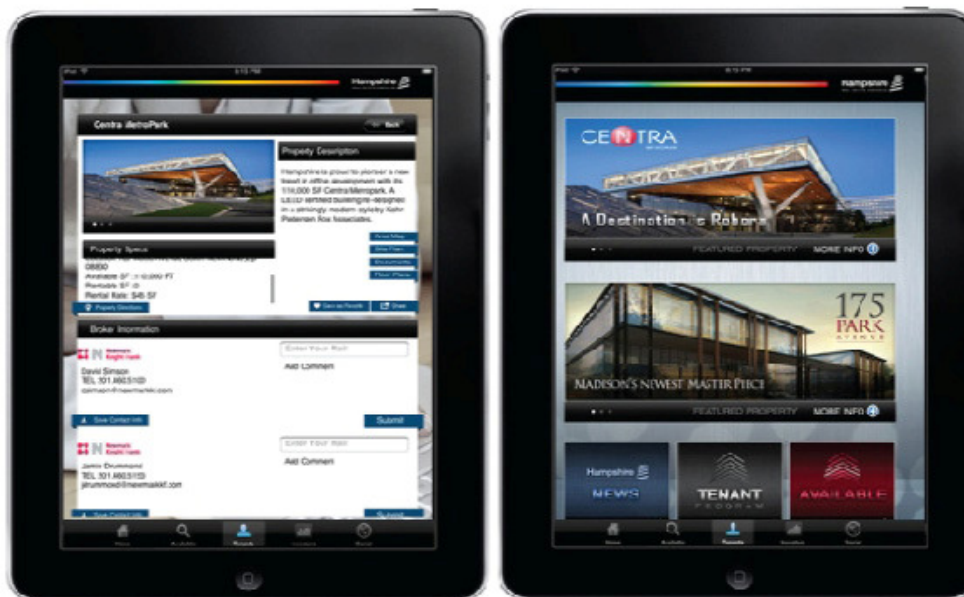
Hampshire

Centra MetroPark

Back

Property Description

Hampshire is proud to present a new travel in office development with its 116,000 SF Centra Metropark. A LEED certified building re-designed in a strikingly modern style by Kohn Pedersen Fox Associates.

Property Specs

08830

Available SF: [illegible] FT

Rentable SF: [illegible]

Rental Rate: $45 SF

Property Directions

Save as Favorite

Share

Broker Information

Newmark Knight Frank

David Simson

TEL 301.4603103

dsimson@newmarkkf.com

Enter Your Post

Add Commen

Save Contact Info

Submit

Newmark Knight Frank

Jamie Drummond

TEL 301.4603103

jdrummond@newmarkkf.com

Enter Your Post

Add Commen

Save Contact Info

Submit

Home

Available

Reports

Locations

Social

Hampshire

CENTRA

A Destination is Reborn

FEATURED PROPERTY

MORE INFO

175 PARK AVENUE

MADISON'S NEWEST MASTERPIECE

FEATURED PROPERTY

MORE INFO

Hampshire

NEWS

TENANT PROGRAM

AVAILABLE

Home

Available

Reports

Locations

Social